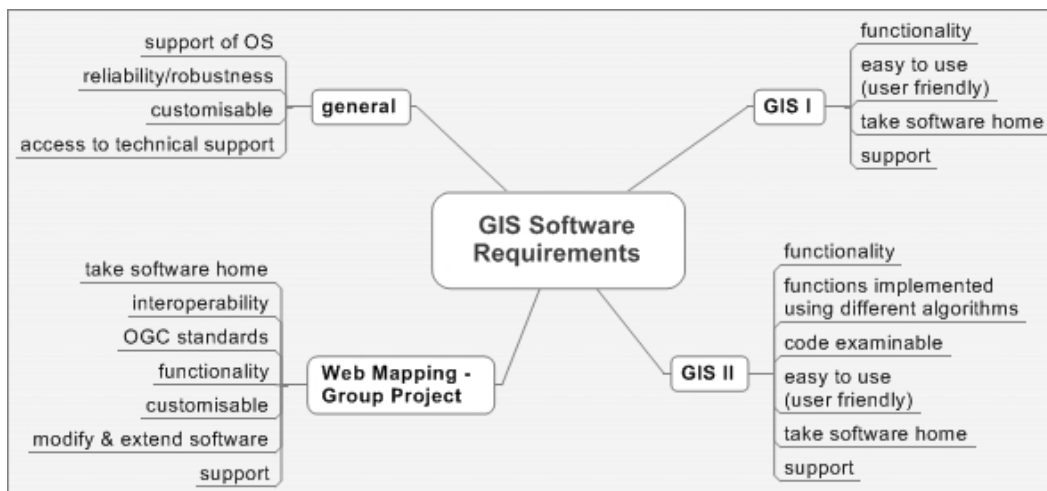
GIS Software Requirements

general
support of OS
reliability/robustness
customisable
access to technical support

GIS I
functionality
easy to use (user friendly)
take software home
support

Web Mapping - Group Project
take software home
interoperability
OGC standards
functionality
customisable
modify & extend software
support

GIS II
functionality
functions implemented using different algorithms
code examinable
easy to use (user friendly)
take software home
support